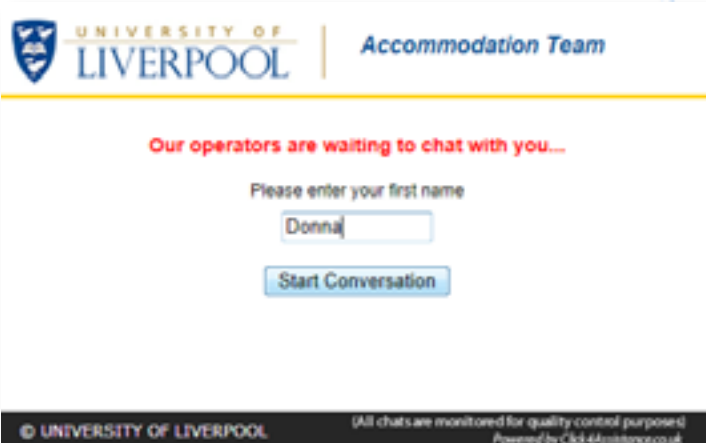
UNIVERSITY OF LIVERPOOL

Accommodation Team

Our operators are waiting to chat with you...

Please enter your first name

Donna

Start Conversation

© UNIVERSITY OF LIVERPOOL

(All chats are monitored for quality control purposes)
Powered by Click4Assistance.co.uk